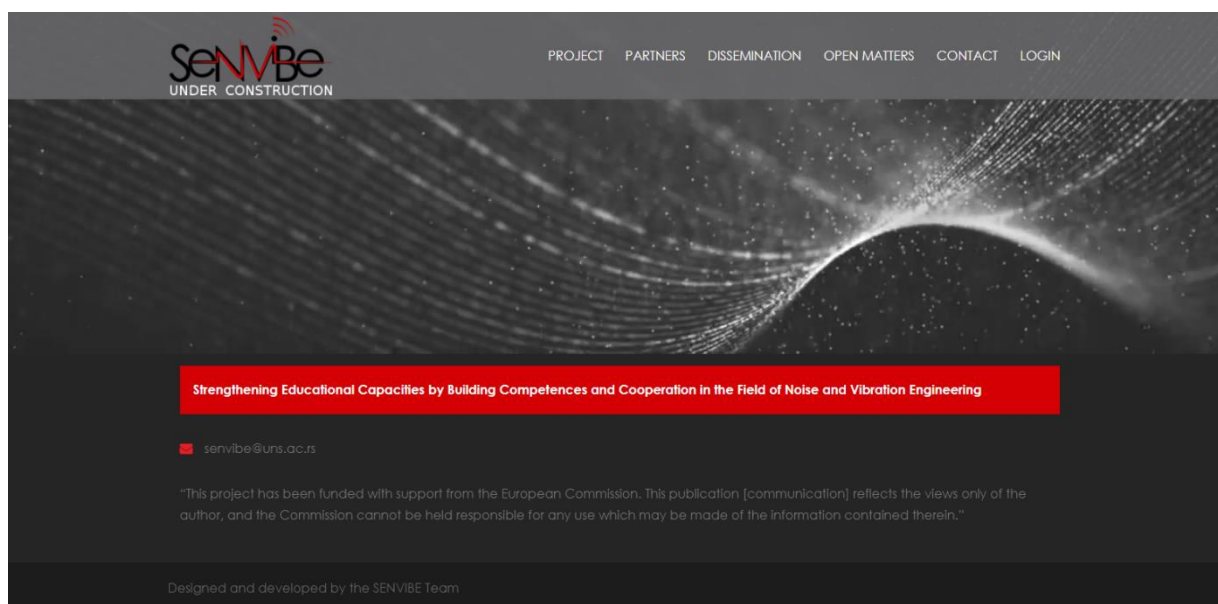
SeNVIBe
UNDER CONSTRUCTION

PROJECT PARTNERS DISSEMINATION OPEN MATTERS CONTACT LOGIN

Strengthening Educational Capacities by Building Competences and Cooperation in the Field of Noise and Vibration Engineering

senvibe@uns.ac.rs

"This project has been funded with support from the European Commission. This publication [communication] reflects the views only of the author, and the Commission cannot be held responsible for any use which may be made of the information contained therein."

Designed and developed by the SENVIBE Team